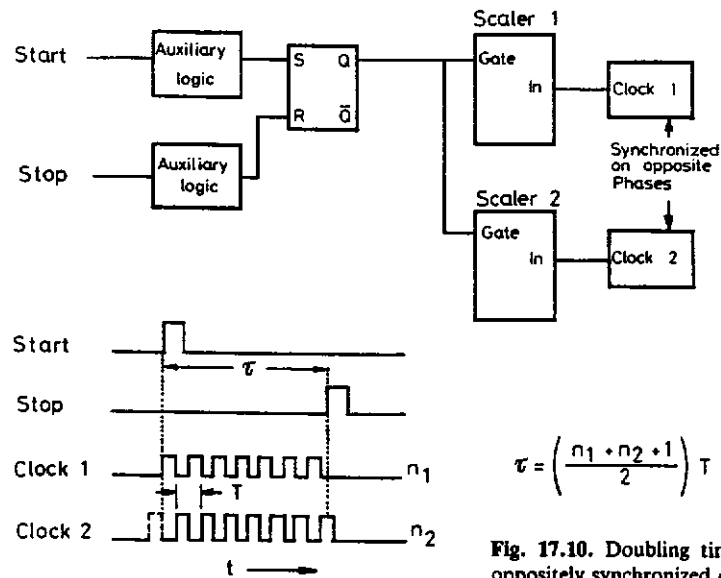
Start

Auxiliary logic

S Q

R $\bar{Q}$

Stop

Auxiliary logic

Scaler 1

Gate

In

Clock 1

Synchronized on opposite Phases

Scaler 2

Gate

In

Clock 2

Start

$\tau$

Stop

Clock 1

$n_1$

T

Clock 2

$n_2$

t

$\tau = \left( \frac{n_1 + n_2 + 1}{2} \right) T$

Fig. 17.10. Doubling tir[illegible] oppositely synchronized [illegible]